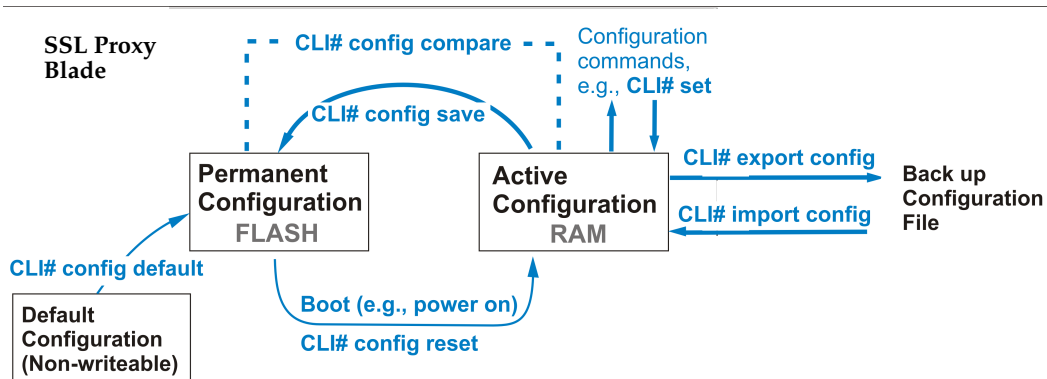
SSL Proxy Blade

CLI# config compare

Configuration commands, e.g., CLI# set

CLI# config save

Permanent Configuration
FLASH

Active Configuration
RAM

CLI# export config

CLI# import config

Back up Configuration File

CLI# config default

Default Configuration (Non-writeable)

Boot (e.g., power on)

CLI# config reset